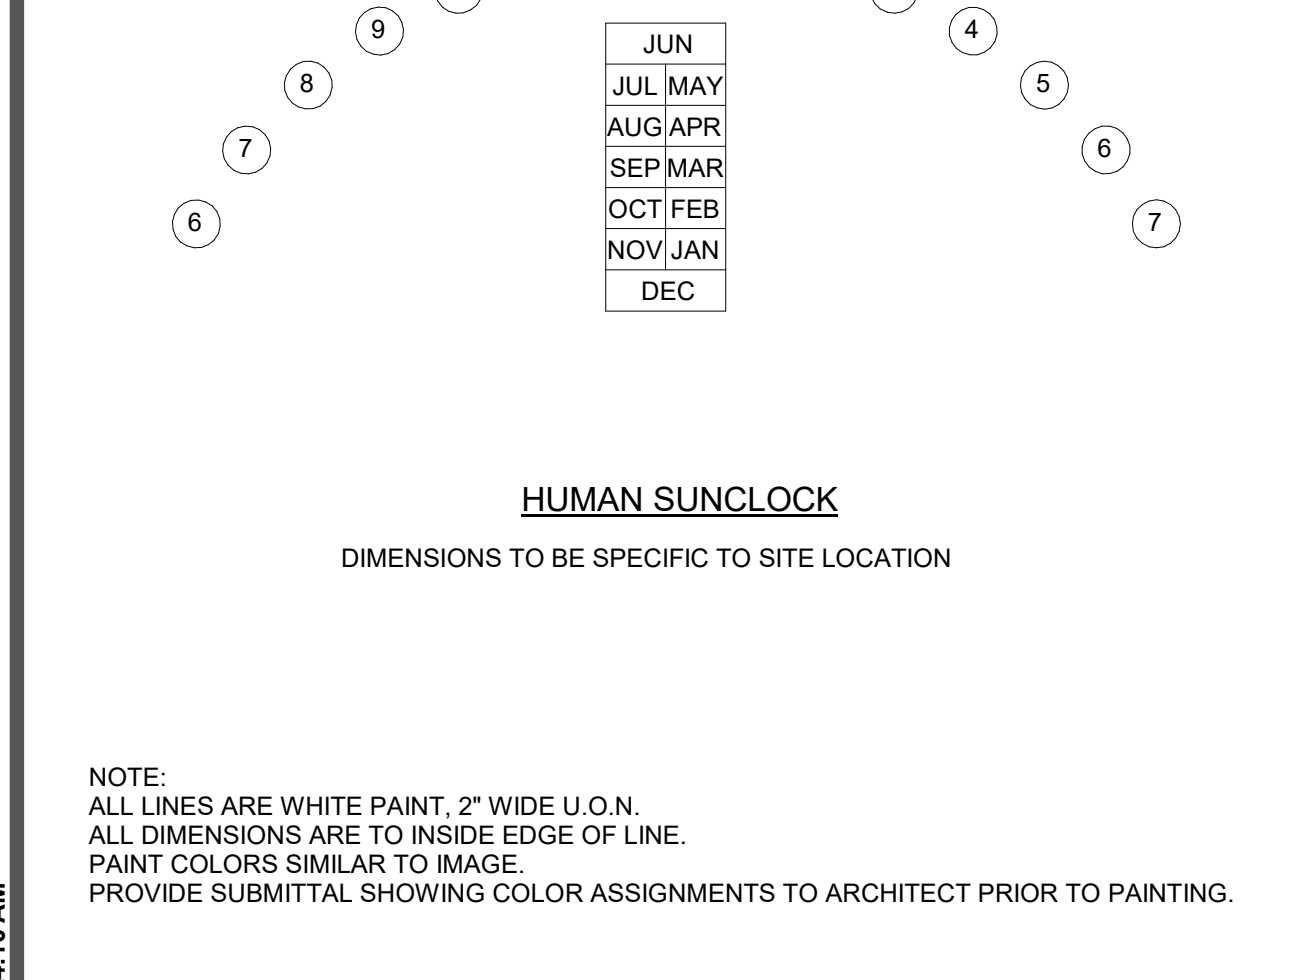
9
4
8
5
7
6
6
7

| JUN | |
|---|---|
| JUL | MAY |
| AUG | APR |
| SEP | MAR |
| OCT | FEB |
| NOV | JAN |
| DEC | |

HUMAN SUNCLOCK

DIMENSIONS TO BE SPECIFIC TO SITE LOCATION

NOTE:
ALL LINES ARE WHITE PAINT, 2" WIDE U.O.N.
ALL DIMENSIONS ARE TO INSIDE EDGE OF LINE.
PAINT COLORS SIMILAR TO IMAGE.
PROVIDE SUBMITTAL SHOWING COLOR ASSIGNMENTS TO ARCHITECT PRIOR TO PAINTING.

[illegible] AM